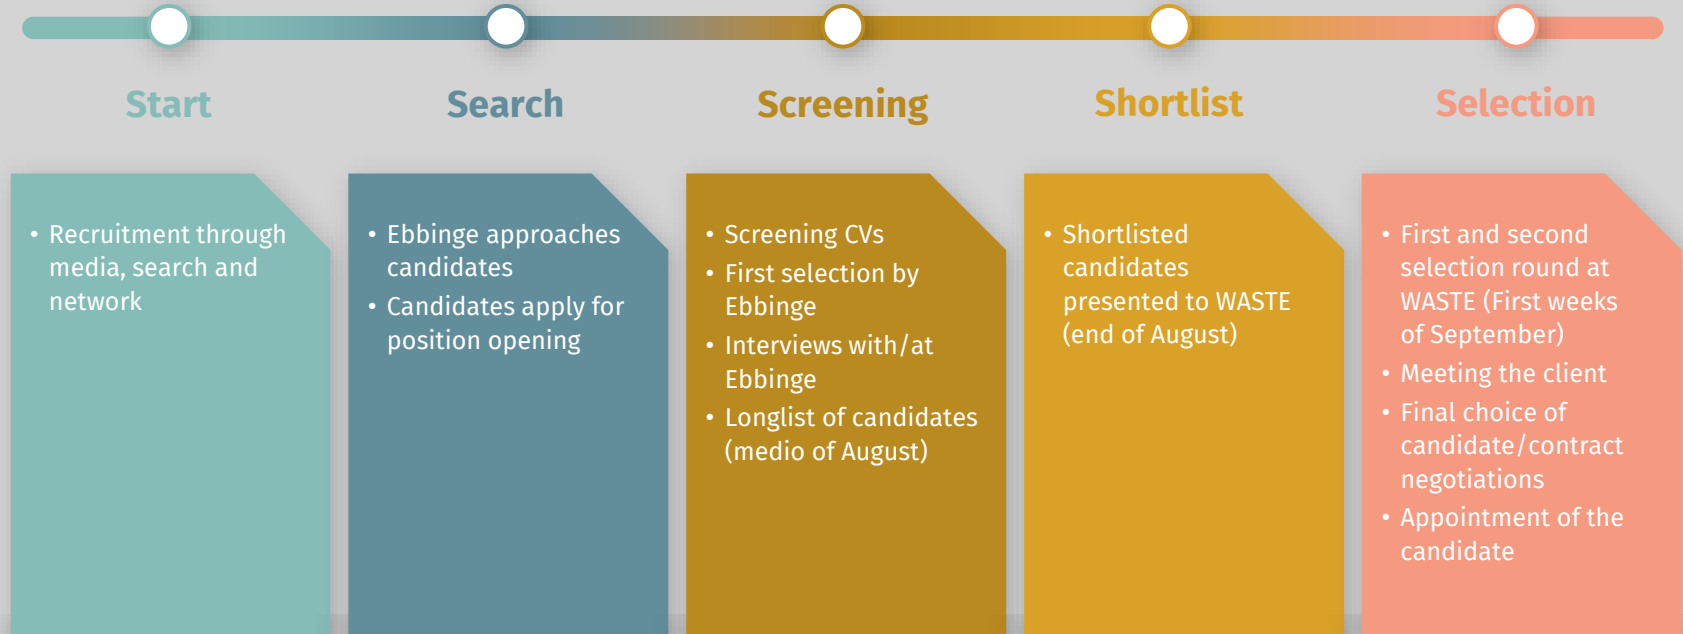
Start

• Recruitment through media, search and network

Search

• Ebbinge approaches candidates
• Candidates apply for position opening

Screening

• Screening CVs
• First selection by Ebbinge
• Interviews with/at Ebbinge
• Longlist of candidates (medio of August)

Shortlist

• Shortlisted candidates presented to WASTE (end of August)

Selection

• First and second selection round at WASTE (First weeks of September)
• Meeting the client
• Final choice of candidate/contract negotiations
• Appointment of the candidate